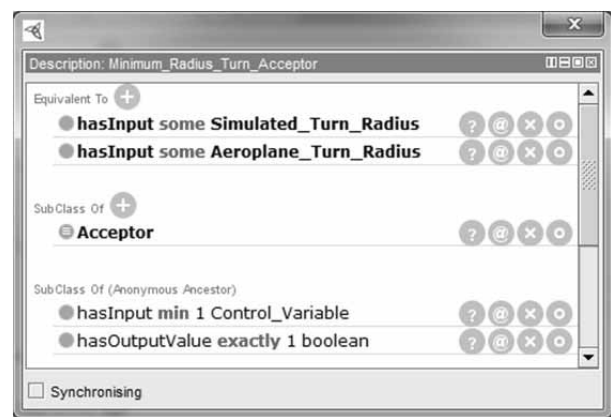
Description: Minimum_Radius_Turn_Acceptor

Equivalent To

hasInput some Simulated_Turn_Radius

hasInput some Aeroplane_Turn_Radius

SubClass Of

Acceptor

SubClass Of (Anonymous Ancestor)

hasInput min 1 Control_Variable

hasOutputValue exactly 1 boolean

Synchronising